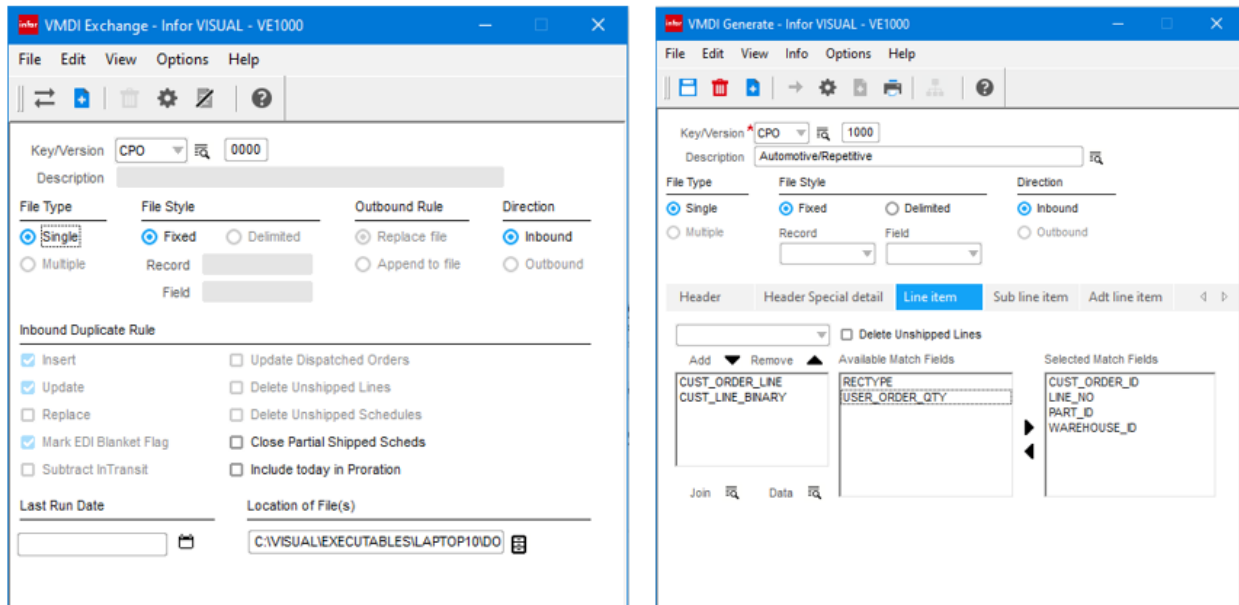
infor VMDI Exchange - Infor VISUAL - VE1000

File Edit View Options Help

Key/Version CPO 0000
Description

File Type
Single
Multiple

File Style
Fixed
Delimited
Record
Field

Outbound Rule
Replace file
Append to file

Direction
Inbound
Outbound

Inbound Duplicate Rule
Insert
Update
Replace
Mark EDI Blanket Flag
Subtract InTransit
Update Dispatched Orders
Delete Unshipped Lines
Delete Unshipped Schedules
Close Partial Shipped Scheds
Include today in Proration

Last Run Date

Location of File(s)
C:\VISUAL\EXECUTABLES\LAPTOP10\DO

infor VMDI Generate - Infor VISUAL - VE1000

File Edit View Info Options Help

Key/Version* CPO 1000
Description Automotive/Repetitive

File Type
Single
Multiple

File Style
Fixed
Delimited
Record
Field

Direction
Inbound
Outbound

Header | Header Special detail | Line item | Sub line item | Adt line item

Delete Unshipped Lines

Add Remove

CUST_ORDER_LINE
CUST_LINE_BINARY

Available Match Fields
RECTYPE
USER_ORDER_QTY

Selected Match Fields
CUST_ORDER_ID
LINE_NO
PART_ID
WAREHOUSE_ID

Join Data